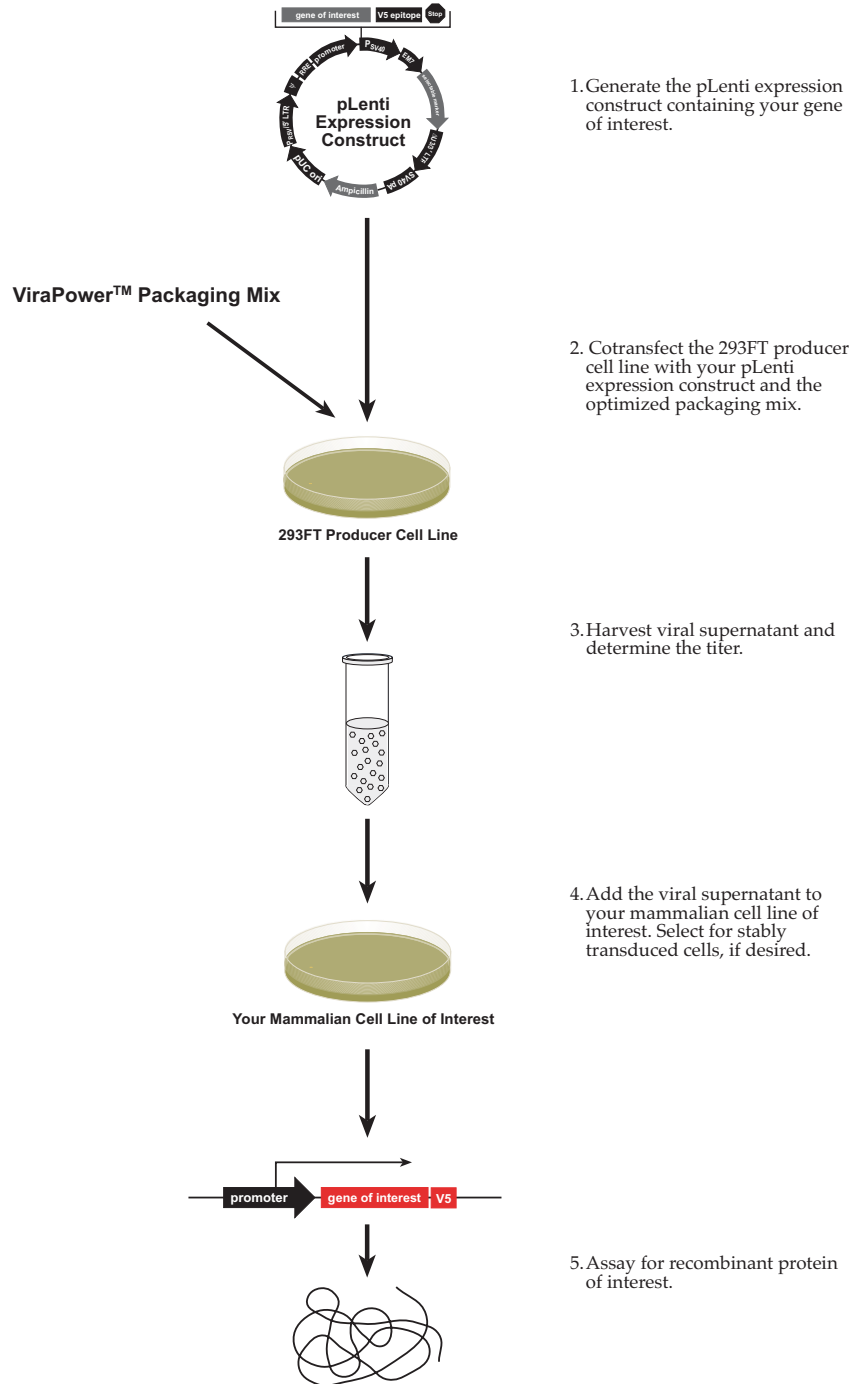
gene of interest V5 epitope Stop

promoter $P_{SV40}$ EM7 Selection marker ΔU3/3' LTR SV40 pA Ampicillin pUC ori $P_{RSV}$/5' LTR ψ RRE

pLenti Expression Construct

1. Generate the pLenti expression construct containing your gene of interest.

ViraPower$^{TM}$ Packaging Mix

2. Cotransfect the 293FT producer cell line with your pLenti expression construct and the optimized packaging mix.

293FT Producer Cell Line

3. Harvest viral supernatant and determine the titer.

4. Add the viral supernatant to your mammalian cell line of interest. Select for stably transduced cells, if desired.

Your Mammalian Cell Line of Interest

promoter gene of interest V5

5. Assay for recombinant protein of interest.